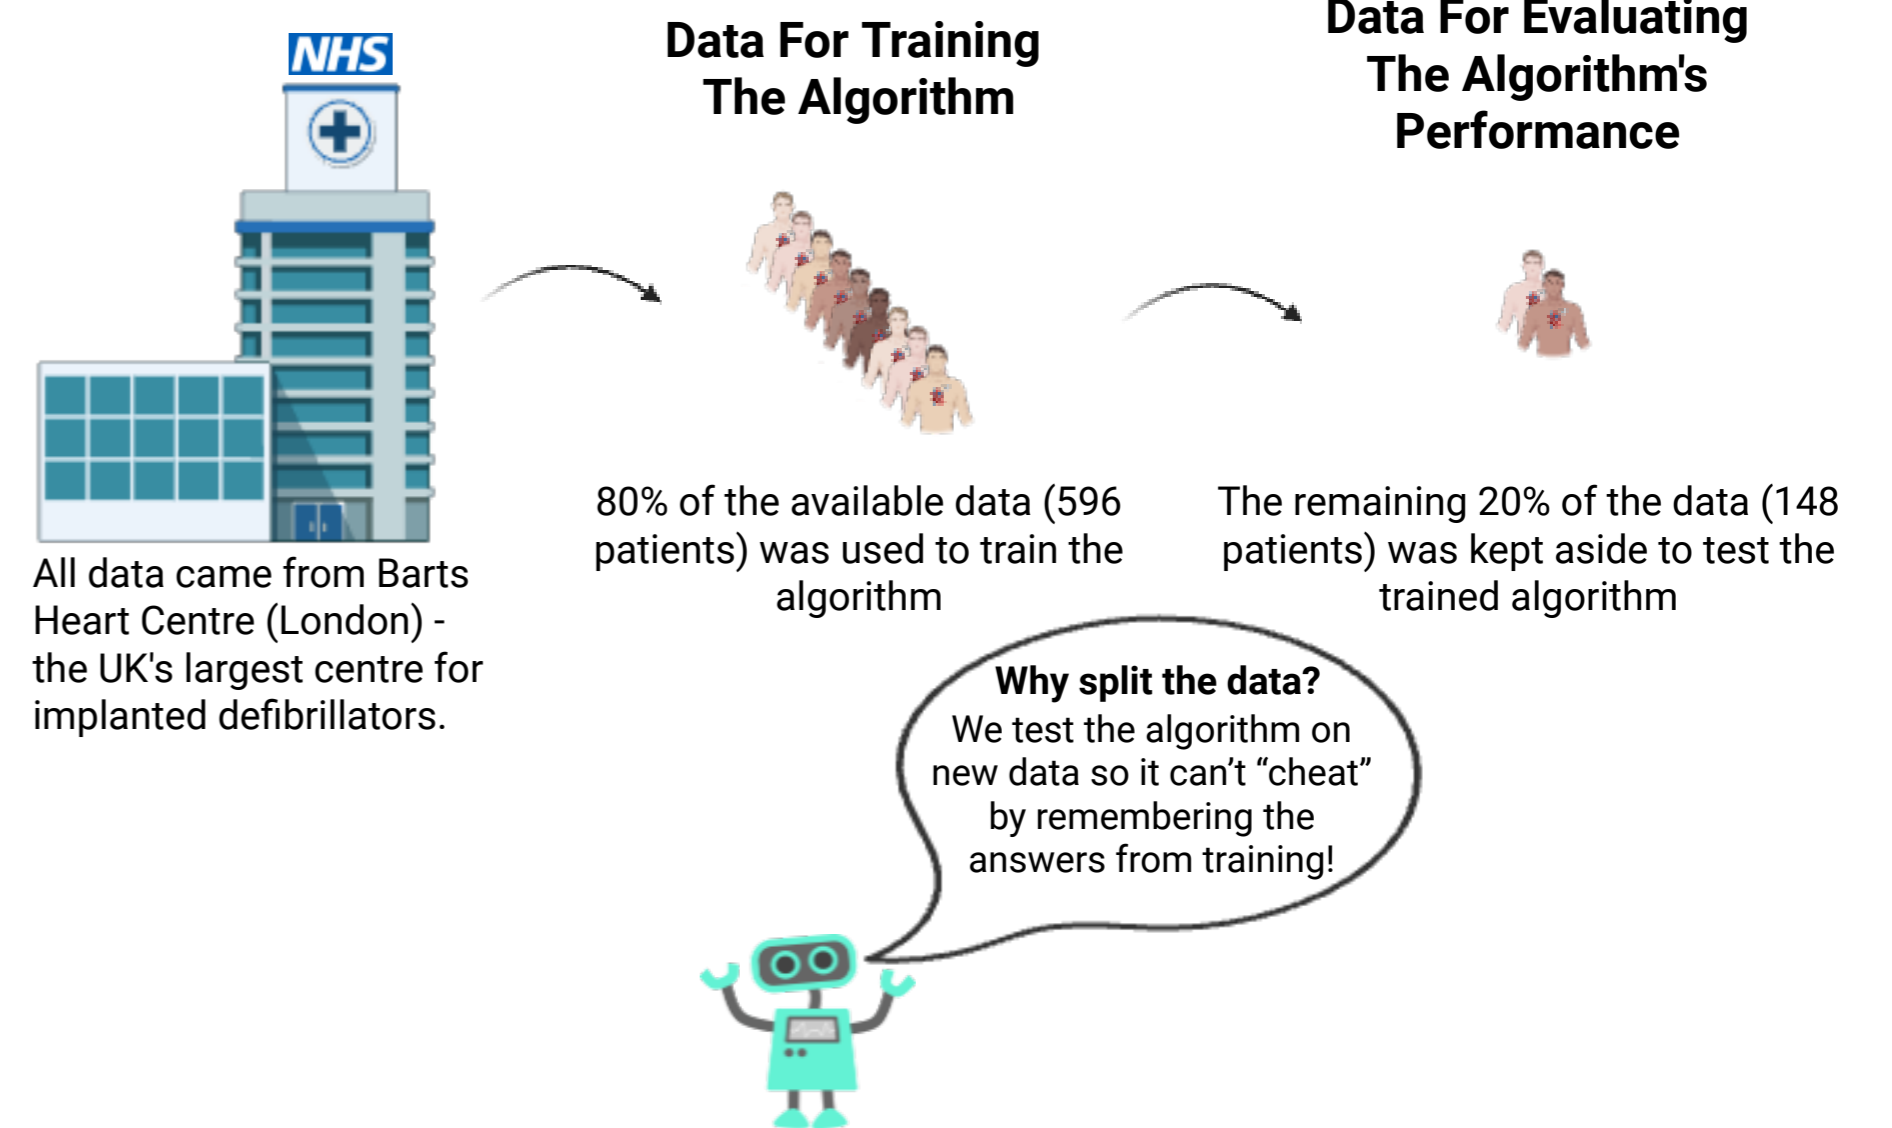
NHS

All data came from Barts Heart Centre (London) - the UK's largest centre for implanted defibrillators.

Data For Training The Algorithm

80% of the available data (596 patients) was used to train the algorithm

Data For Evaluating The Algorithm's Performance

The remaining 20% of the data (148 patients) was kept aside to test the trained algorithm

**Why split the data?**
We test the algorithm on new data so it can't "cheat" by remembering the answers from training!